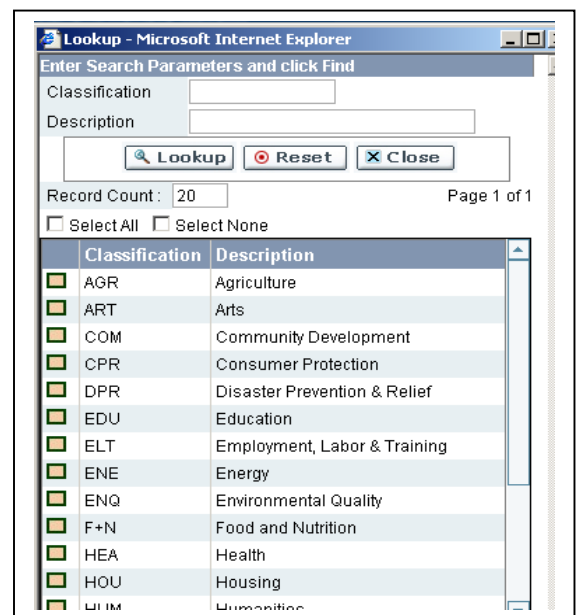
Lookup - Microsoft Internet Explorer

Enter Search Parameters and click Find

Classification

Description

Lookup Reset Close

Record Count : 20

Page 1 of 1

Select All Select None

| | Classification | Description |
|---|---|---|
| | AGR | Agriculture |
| | ART | Arts |
| | COM | Community Development |
| | CPR | Consumer Protection |
| | DPR | Disaster Prevention & Relief |
| | EDU | Education |
| | ELT | Employment, Labor & Training |
| | ENE | Energy |
| | ENQ | Environmental Quality |
| | F+N | Food and Nutrition |
| | HEA | Health |
| | HOU | Housing |
| | HUM | Humanities |